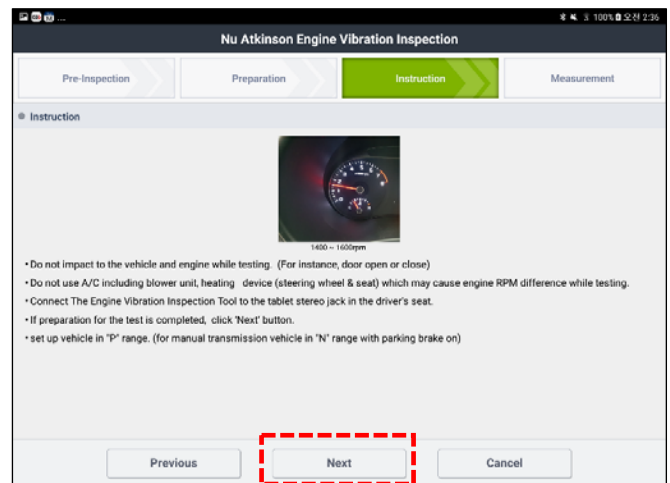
100% 오전 2:36

Nu Atkinson Engine Vibration Inspection

Pre-Inspection

Preparation

Instruction

Measurement

Instruction

1400 ~ 1600rpm

• Do not impact to the vehicle and engine while testing. (For instance, door open or close)

• Do not use A/C including blower unit, heating device (steering wheel & seat) which may cause engine RPM difference while testing.

• Connect The Engine Vibration Inspection Tool to the tablet stereo jack in the driver's seat.

• If preparation for the test is completed, click 'Next' button.

• set up vehicle in "P" range. (for manual transmission vehicle in "N" range with parking brake on)

Previous

Next

Cancel